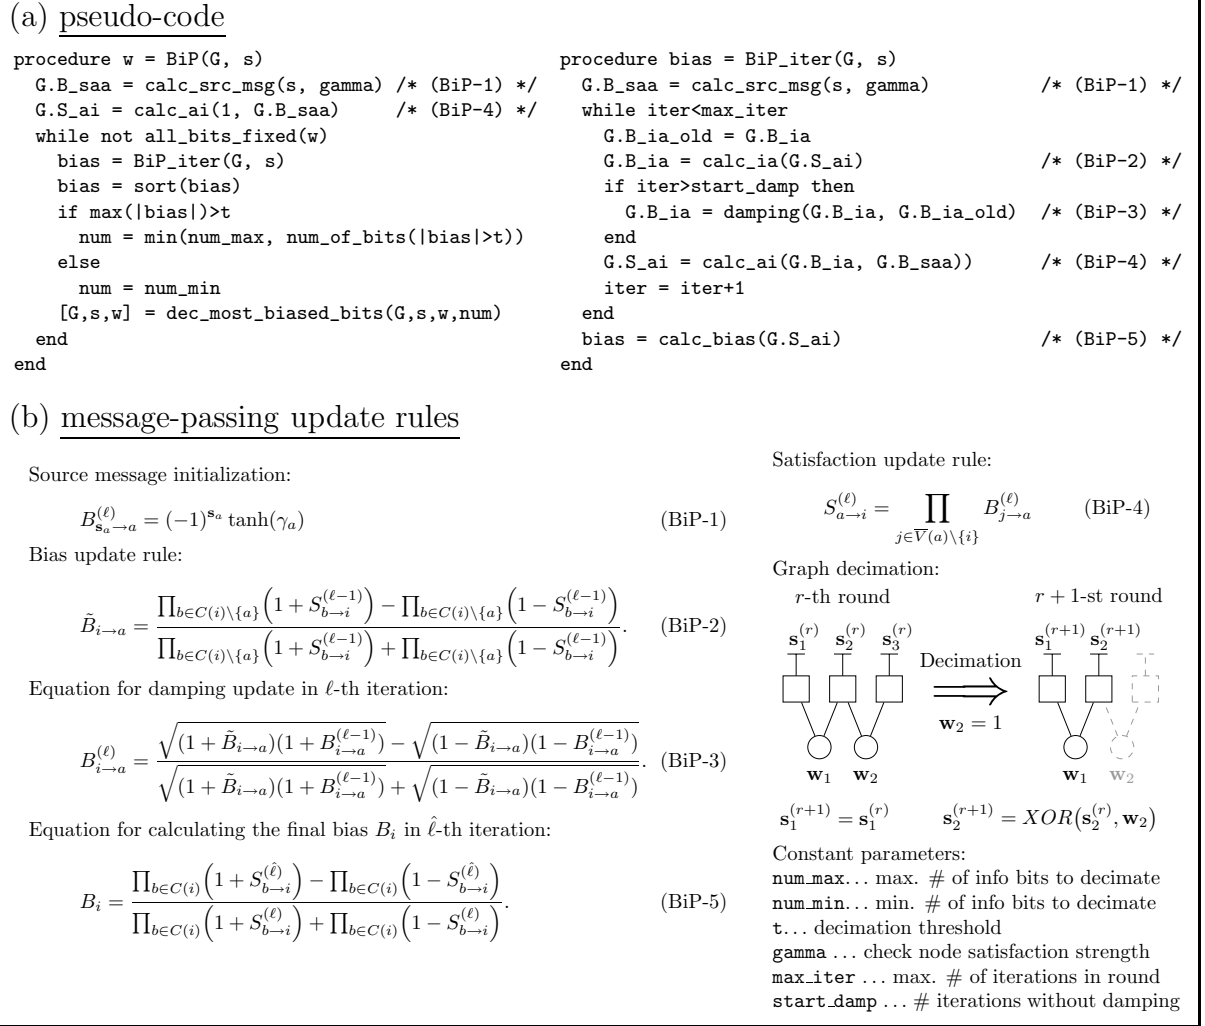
(a) pseudo-code

procedure w = BiP(G, s)
  G.B_saa = calc_src_msg(s, gamma) /* (BiP-1) */
  G.S_ai = calc_ai(1, G.B_saa)     /* (BiP-4) */
  while not all_bits_fixed(w)
    bias = BiP_iter(G, s)
    bias = sort(bias)
    if max(|bias|)>t
      num = min(num_max, num_of_bits(|bias|>t))
    else
      num = num_min
    [G,s,w] = dec_most_biased_bits(G,s,w,num)
  end
end

procedure bias = BiP_iter(G, s)
  G.B_saa = calc_src_msg(s, gamma)            /* (BiP-1) */
  while iter<max_iter
    G.B_ia_old = G.B_ia
    G.B_ia = calc_ia(G.S_ai)                  /* (BiP-2) */
    if iter>start_damp then
      G.B_ia = damping(G.B_ia, G.B_ia_old)    /* (BiP-3) */
    end
    G.S_ai = calc_ai(G.B_ia, G.B_saa))        /* (BiP-4) */
    iter = iter+1
  end
  bias = calc_bias(G.S_ai)                    /* (BiP-5) */
end

(b) message-passing update rules

Source message initialization:

$B^{(\ell)}_{\mathbf{s}_a\to a} = (-1)^{\mathbf{s}_a}\tanh(\gamma_a)$ (BiP-1)

Bias update rule:

$\tilde{B}_{i\to a} = \frac{\prod_{b\in C(i)\setminus\{a\}}\left(1+S^{(\ell-1)}_{b\to i}\right) - \prod_{b\in C(i)\setminus\{a\}}\left(1-S^{(\ell-1)}_{b\to i}\right)}{\prod_{b\in C(i)\setminus\{a\}}\left(1+S^{(\ell-1)}_{b\to i}\right) + \prod_{b\in C(i)\setminus\{a\}}\left(1-S^{(\ell-1)}_{b\to i}\right)}.$ (BiP-2)

Equation for damping update in $\ell$-th iteration:

$B^{(\ell)}_{i\to a} = \frac{\sqrt{(1+\tilde{B}_{i\to a})(1+B^{(\ell-1)}_{i\to a})} - \sqrt{(1-\tilde{B}_{i\to a})(1-B^{(\ell-1)}_{i\to a})}}{\sqrt{(1+\tilde{B}_{i\to a})(1+B^{(\ell-1)}_{i\to a})} + \sqrt{(1-\tilde{B}_{i\to a})(1-B^{(\ell-1)}_{i\to a})}}.$ (BiP-3)

Equation for calculating the final bias $B_i$ in $\hat{\ell}$-th iteration:

$B_i = \frac{\prod_{b\in C(i)}\left(1+S^{(\hat{\ell})}_{b\to i}\right) - \prod_{b\in C(i)}\left(1-S^{(\hat{\ell})}_{b\to i}\right)}{\prod_{b\in C(i)}\left(1+S^{(\ell)}_{b\to i}\right) + \prod_{b\in C(i)}\left(1-S^{(\ell)}_{b\to i}\right)}.$ (BiP-5)

Satisfaction update rule:

$S^{(\ell)}_{a\to i} = \prod_{j\in\overline{V}(a)\setminus\{i\}} B^{(\ell)}_{j\to a}$ (BiP-4)

Graph decimation:
$r$-th round    $r+1$-st round
$\mathbf{s}_1^{(r)}$ $\mathbf{s}_2^{(r)}$ $\mathbf{s}_3^{(r)}$ Decimation $\mathbf{w}_2 = 1$ $\mathbf{s}_1^{(r+1)}$ $\mathbf{s}_2^{(r+1)}$
$\mathbf{w}_1$ $\mathbf{w}_2$ $\mathbf{w}_1$ $\mathbf{w}_2$
$\mathbf{s}_1^{(r+1)} = \mathbf{s}_1^{(r)}$    $\mathbf{s}_2^{(r+1)} = XOR(\mathbf{s}_2^{(r)}, \mathbf{w}_2)$

Constant parameters:
num_max... max. # of info bits to decimate
num_min... min. # of info bits to decimate
t... decimation threshold
gamma ... check node satisfaction strength
max_iter ... max. # of iterations in round
start_damp ... # iterations without damping